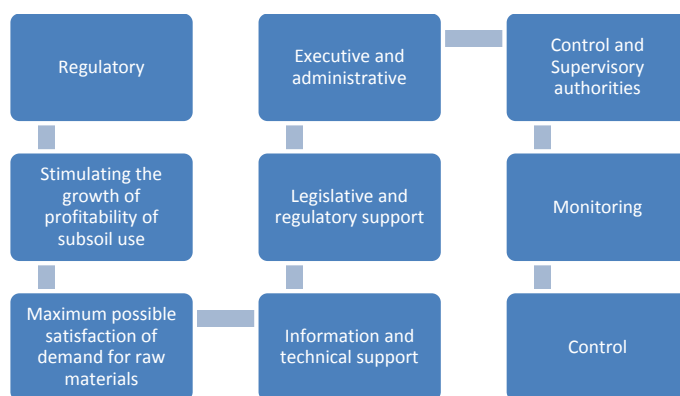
Regulatory

Stimulating the growth of profitability of subsoil use

Maximum possible satisfaction of demand for raw materials

Executive and administrative

Legislative and regulatory support

Information and technical support

Control and Supervisory authorities

Monitoring

Control